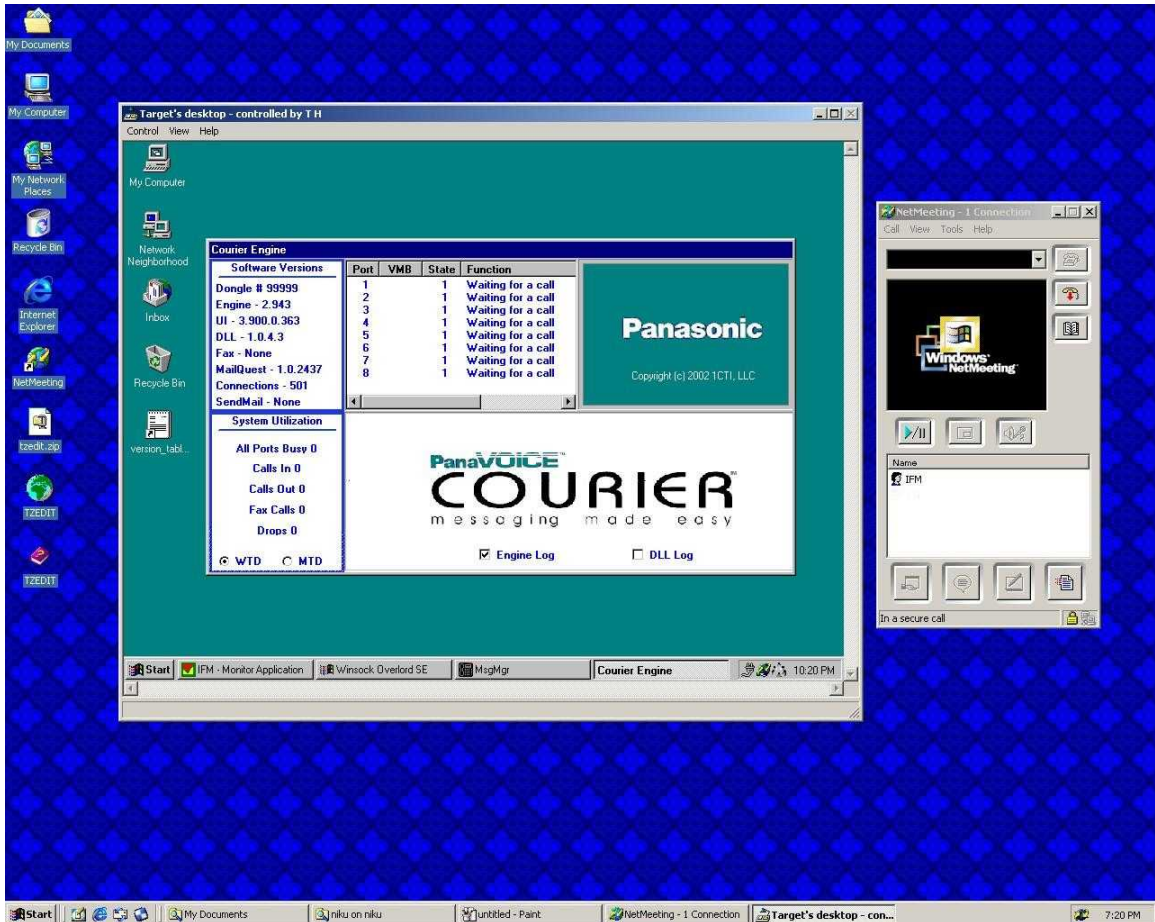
My Documents

My Computer

My Network Places

Recycle Bin

Internet Explorer

NetMeeting

tzedit.zip

TZEDIT

TZEDIT

Target's desktop - controlled by T H

Control View Help

My Computer

Network Neighborhood

Inbox

Recycle Bin

version_tabl...

Courier Engine

Software Versions

Dongle # 99999
Engine - 2.943
UI - 3.900.0.363
DLL - 1.0.4.3
Fax - None
MailQuest - 1.0.2437
Connections - 501
SendMail - None

| Port | VMB | State | Function |
|---|---|---|---|
| 1 | | 1 | Waiting for a call |
| 2 | | 1 | Waiting for a call |
| 3 | | 1 | Waiting for a call |
| 4 | | 1 | Waiting for a call |
| 5 | | 1 | Waiting for a call |
| 6 | | 1 | Waiting for a call |
| 7 | | 1 | Waiting for a call |
| 8 | | 1 | Waiting for a call |

Panasonic

Copyright (c) 2002 1CTI, LLC

System Utilization

All Ports Busy 0
Calls In 0
Calls Out 0
Fax Calls 0
Drops 0

WTD MTD

PanaVOICE

COURIER

messaging made easy

Engine Log

DLL Log

Start IFM - Monitor Application Winsock Overlord SE MsgMgr Courier Engine 10:20 PM

NetMeeting - 1 Connection

Call View Tools Help

Windows NetMeeting

Name

IFM

In a secure call

Start My Documents niku on niku untitled - Paint NetMeeting - 1 Connection Target's desktop - con... 7:20 PM